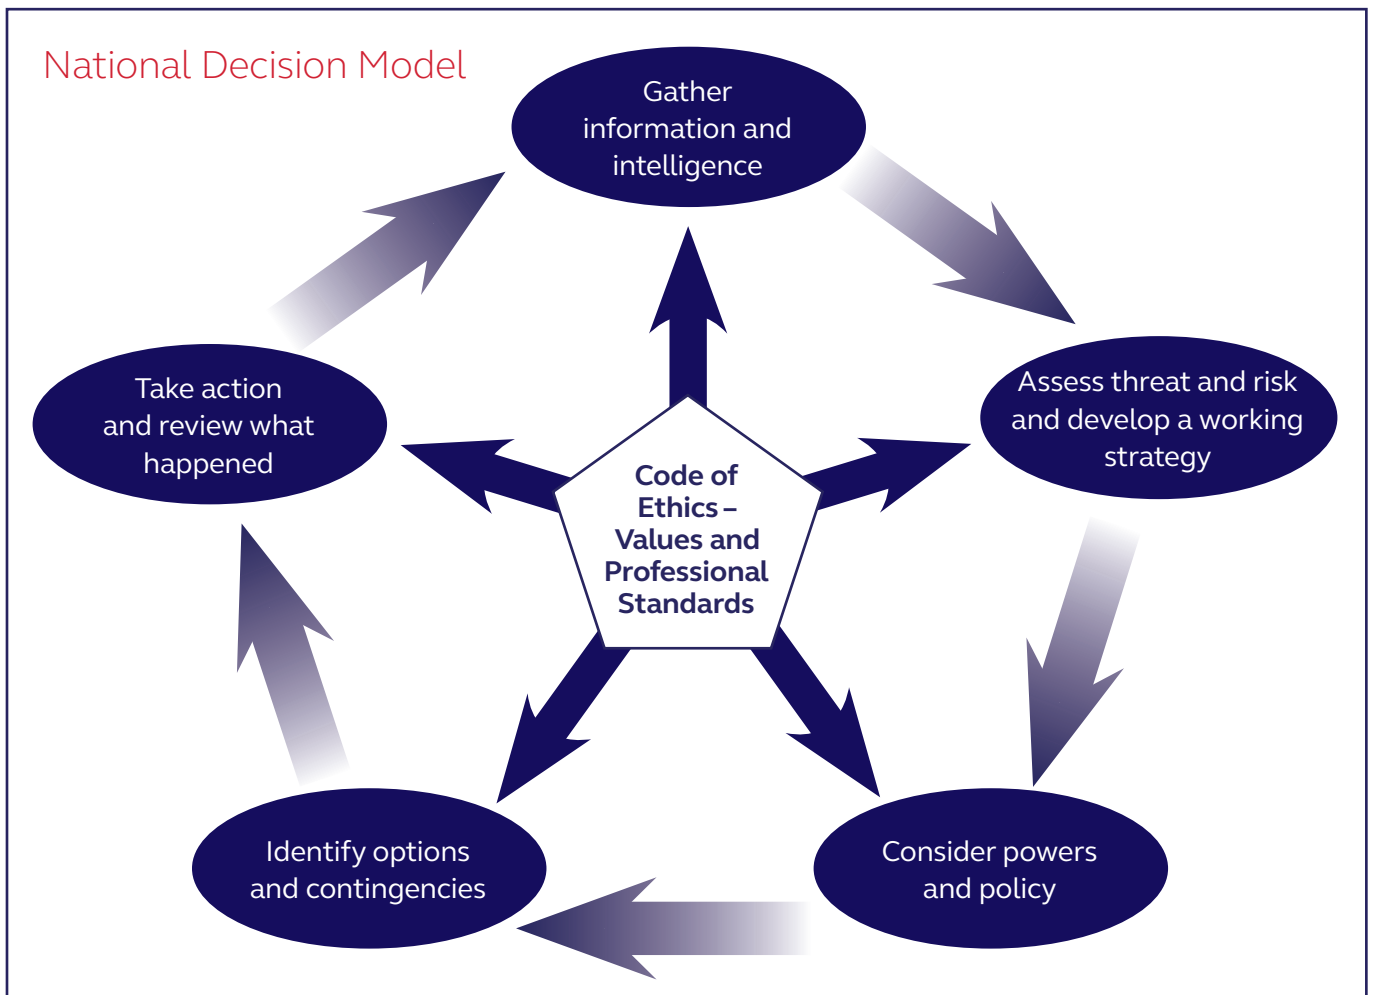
National Decision Model

Gather information and intelligence

Assess threat and risk and develop a working strategy

Consider powers and policy

Identify options and contingencies

Take action and review what happened

Code of Ethics – Values and Professional Standards